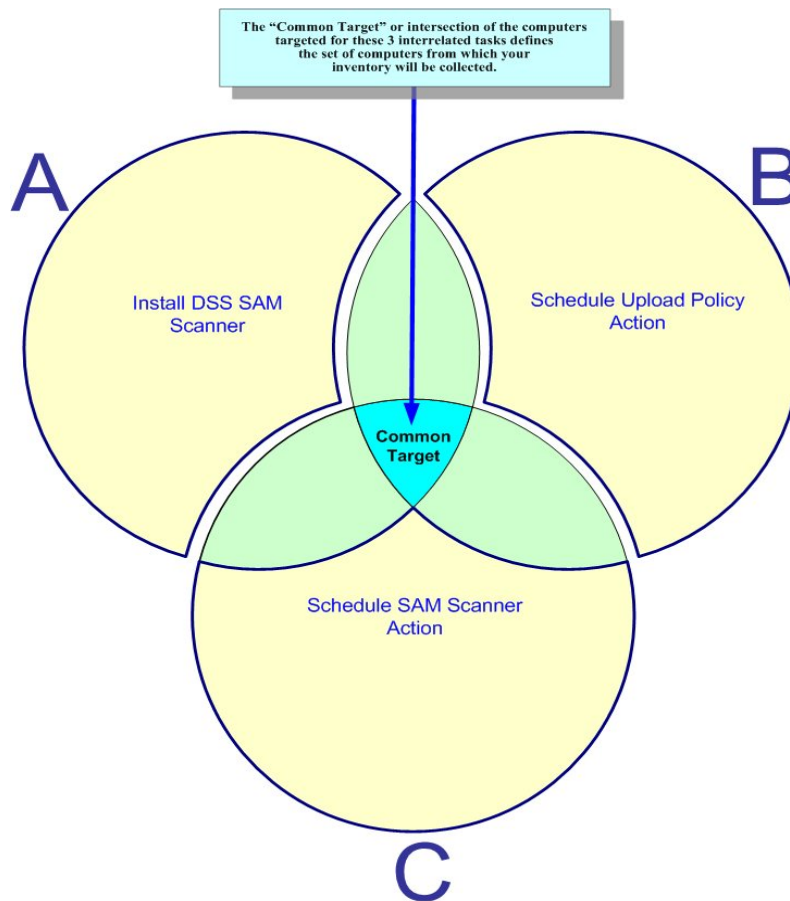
The "Common Target" or intersection of the computers targeted for these 3 interrelated tasks defines the set of computers from which your inventory will be collected.

A

B

Install DSS SAM Scanner

Schedule Upload Policy Action

Common Target

Schedule SAM Scanner Action

C